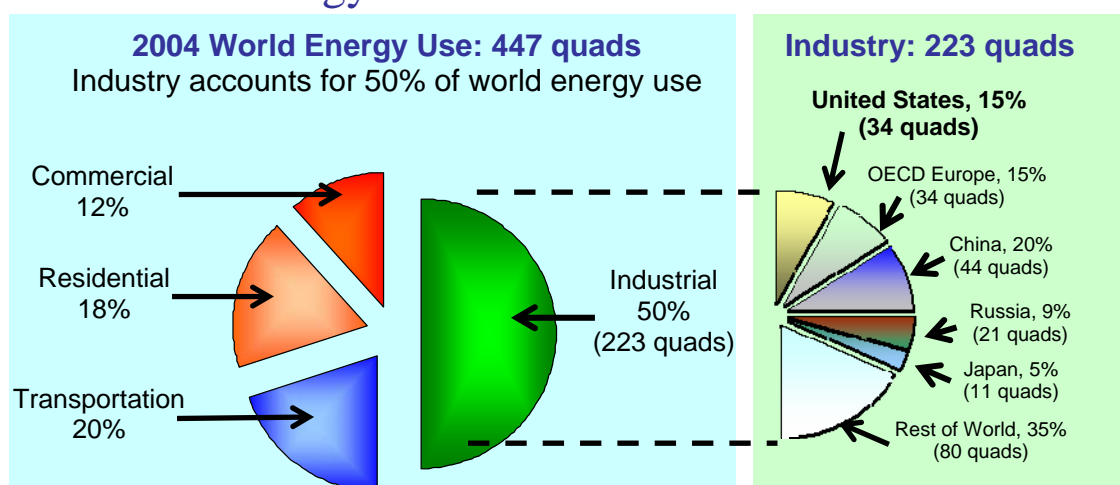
2004 World Energy Use: 447 quads
Industry accounts for 50% of world energy use

Commercial
12%

Residential
18%

Transportation
20%

Industrial
50%
(223 quads)

Industry: 223 quads

United States, 15%
(34 quads)

OECD Europe, 15%
(34 quads)

China, 20%
(44 quads)

Russia, 9%
(21 quads)

Japan, 5%
(11 quads)

Rest of World, 35%
(80 quads)